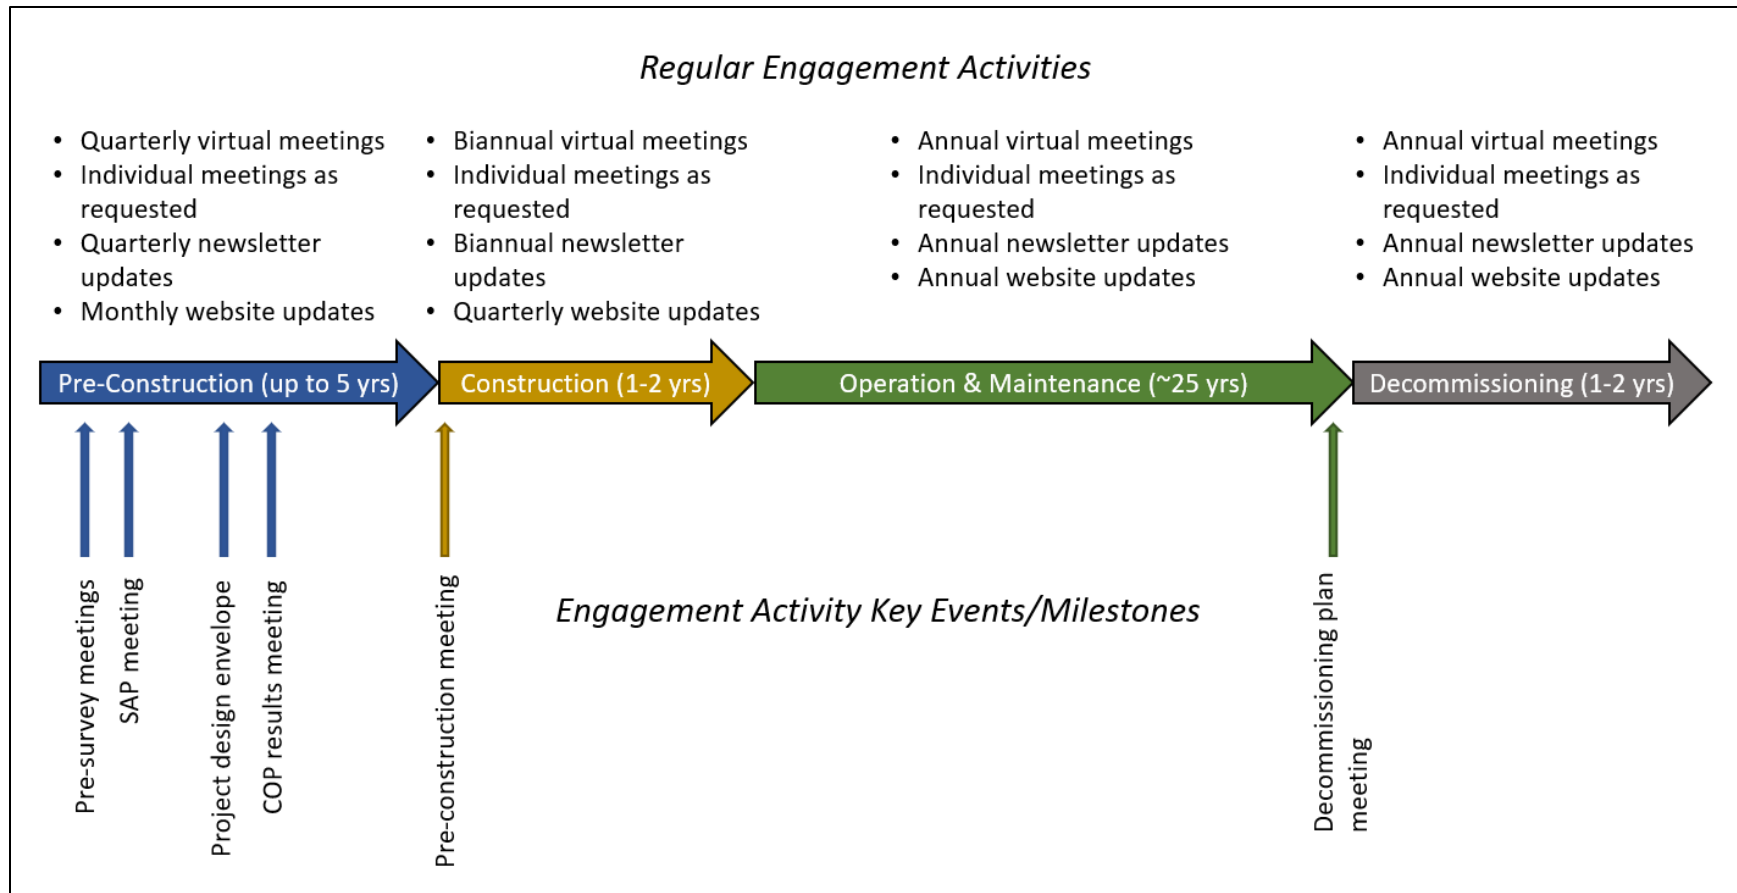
Regular Engagement Activities

- Quarterly virtual meetings
- Individual meetings as requested
- Quarterly newsletter updates
- Monthly website updates

- Biannual virtual meetings
- Individual meetings as requested
- Biannual newsletter updates
- Quarterly website updates

- Annual virtual meetings
- Individual meetings as requested
- Annual newsletter updates
- Annual website updates

- Annual virtual meetings
- Individual meetings as requested
- Annual newsletter updates
- Annual website updates

Pre-Construction (up to 5 yrs)

Construction (1-2 yrs)

Operation & Maintenance (~25 yrs)

Decommissioning (1-2 yrs)

Pre-survey meetings

SAP meeting

Project design envelope

COP results meeting

Pre-construction meeting

Engagement Activity Key Events/Milestones

Decommissioning plan meeting